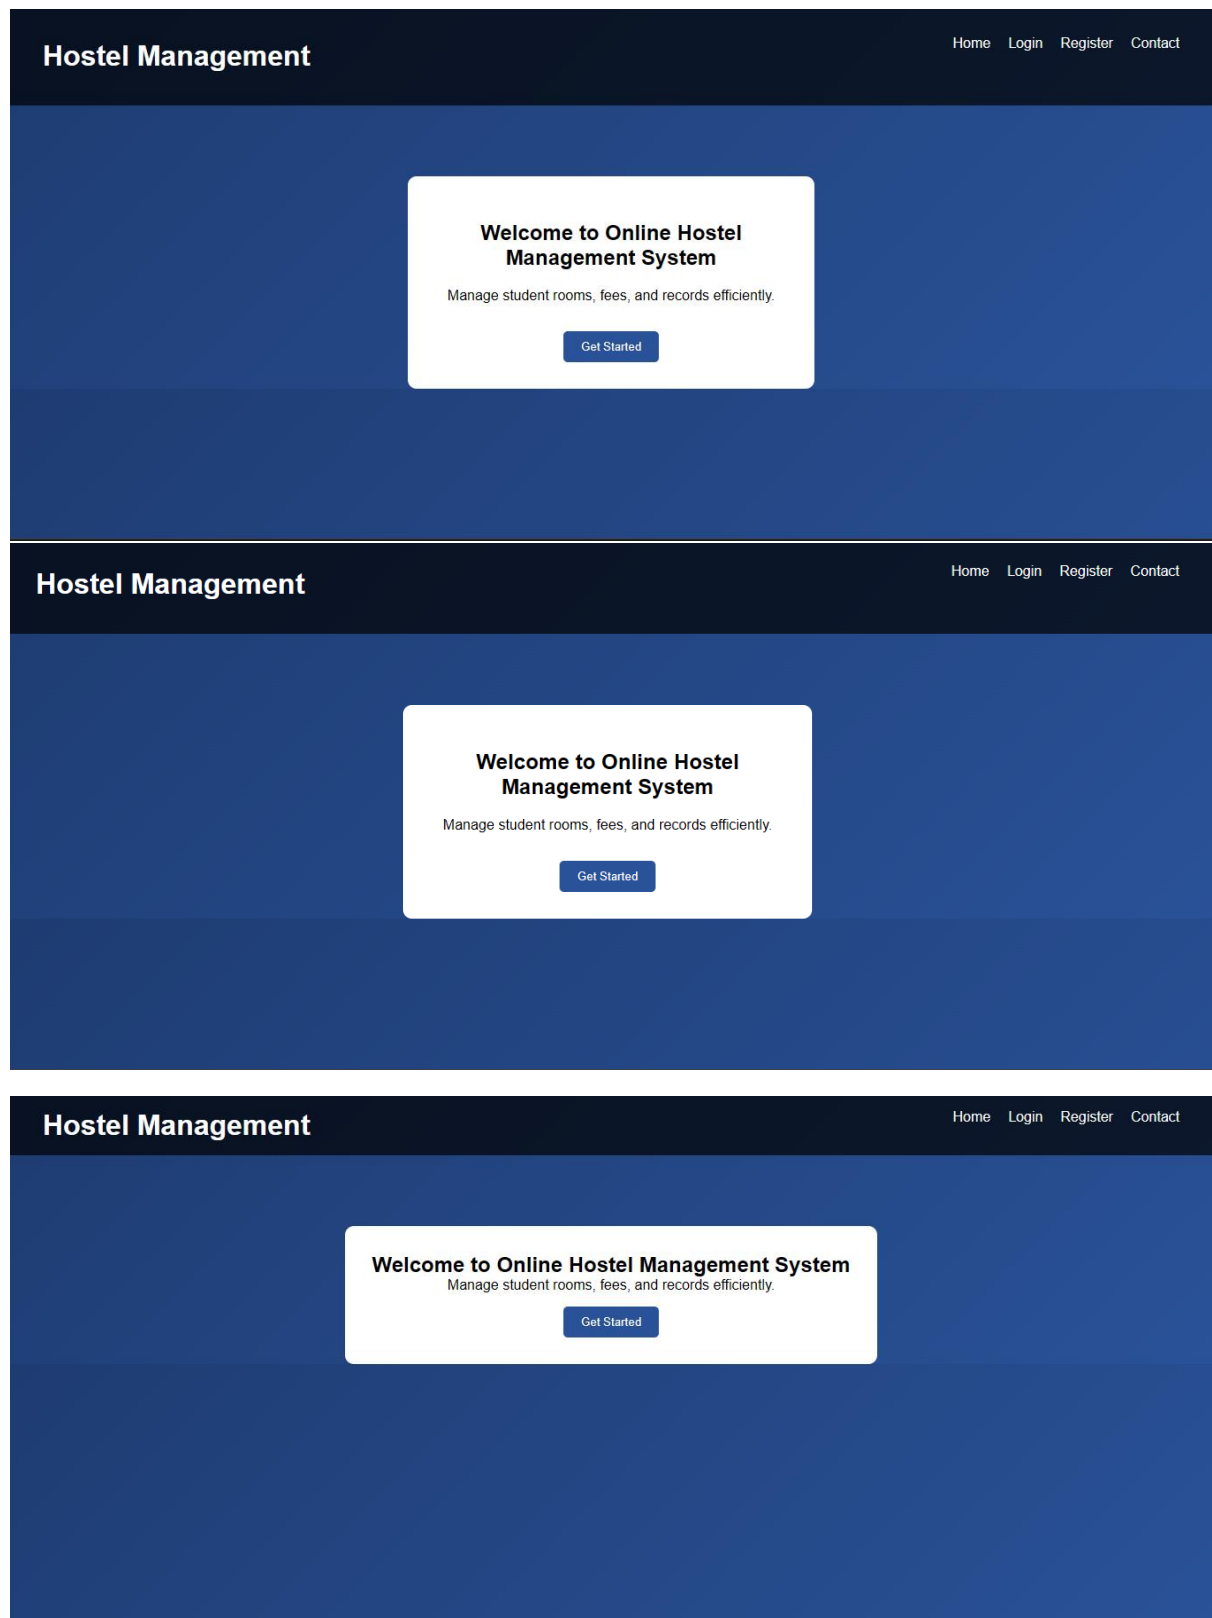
Hostel Management

Home Login Register Contact

Welcome to Online Hostel Management System

Manage student rooms, fees, and records efficiently.

Get Started

Hostel Management

Home Login Register Contact

Welcome to Online Hostel Management System

Manage student rooms, fees, and records efficiently.

Get Started

Hostel Management

Home Login Register Contact

Welcome to Online Hostel Management System

Manage student rooms, fees, and records efficiently.

Get Started